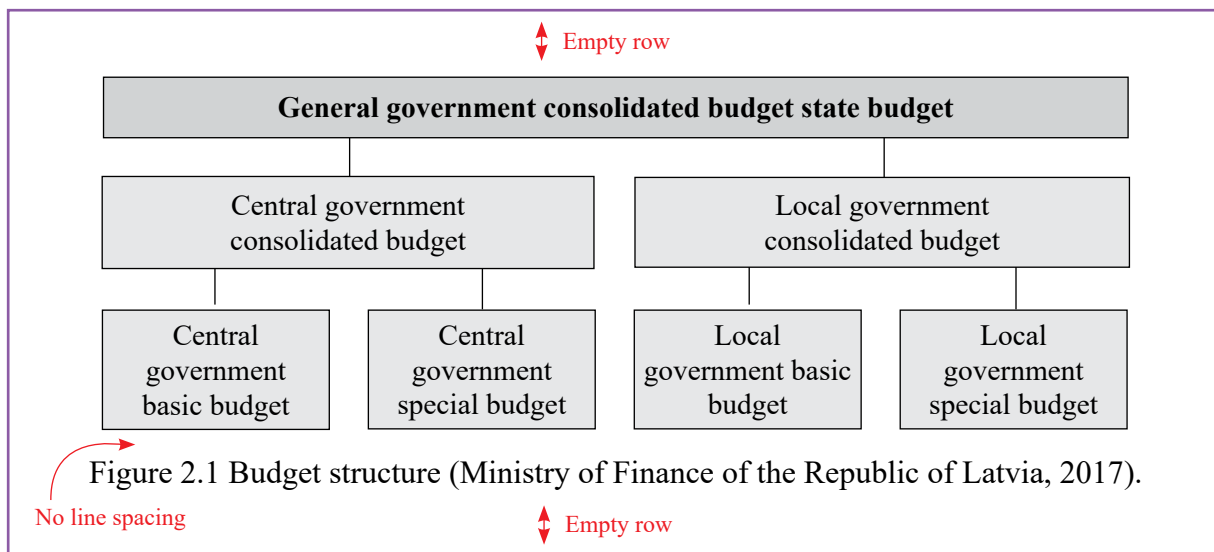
Empty row

General government consolidated budget state budget

Central government consolidated budget

Local government consolidated budget

Central government basic budget

Central government special budget

Local government basic budget

Local government special budget

Figure 2.1 Budget structure (Ministry of Finance of the Republic of Latvia, 2017).

No line spacing

Empty row